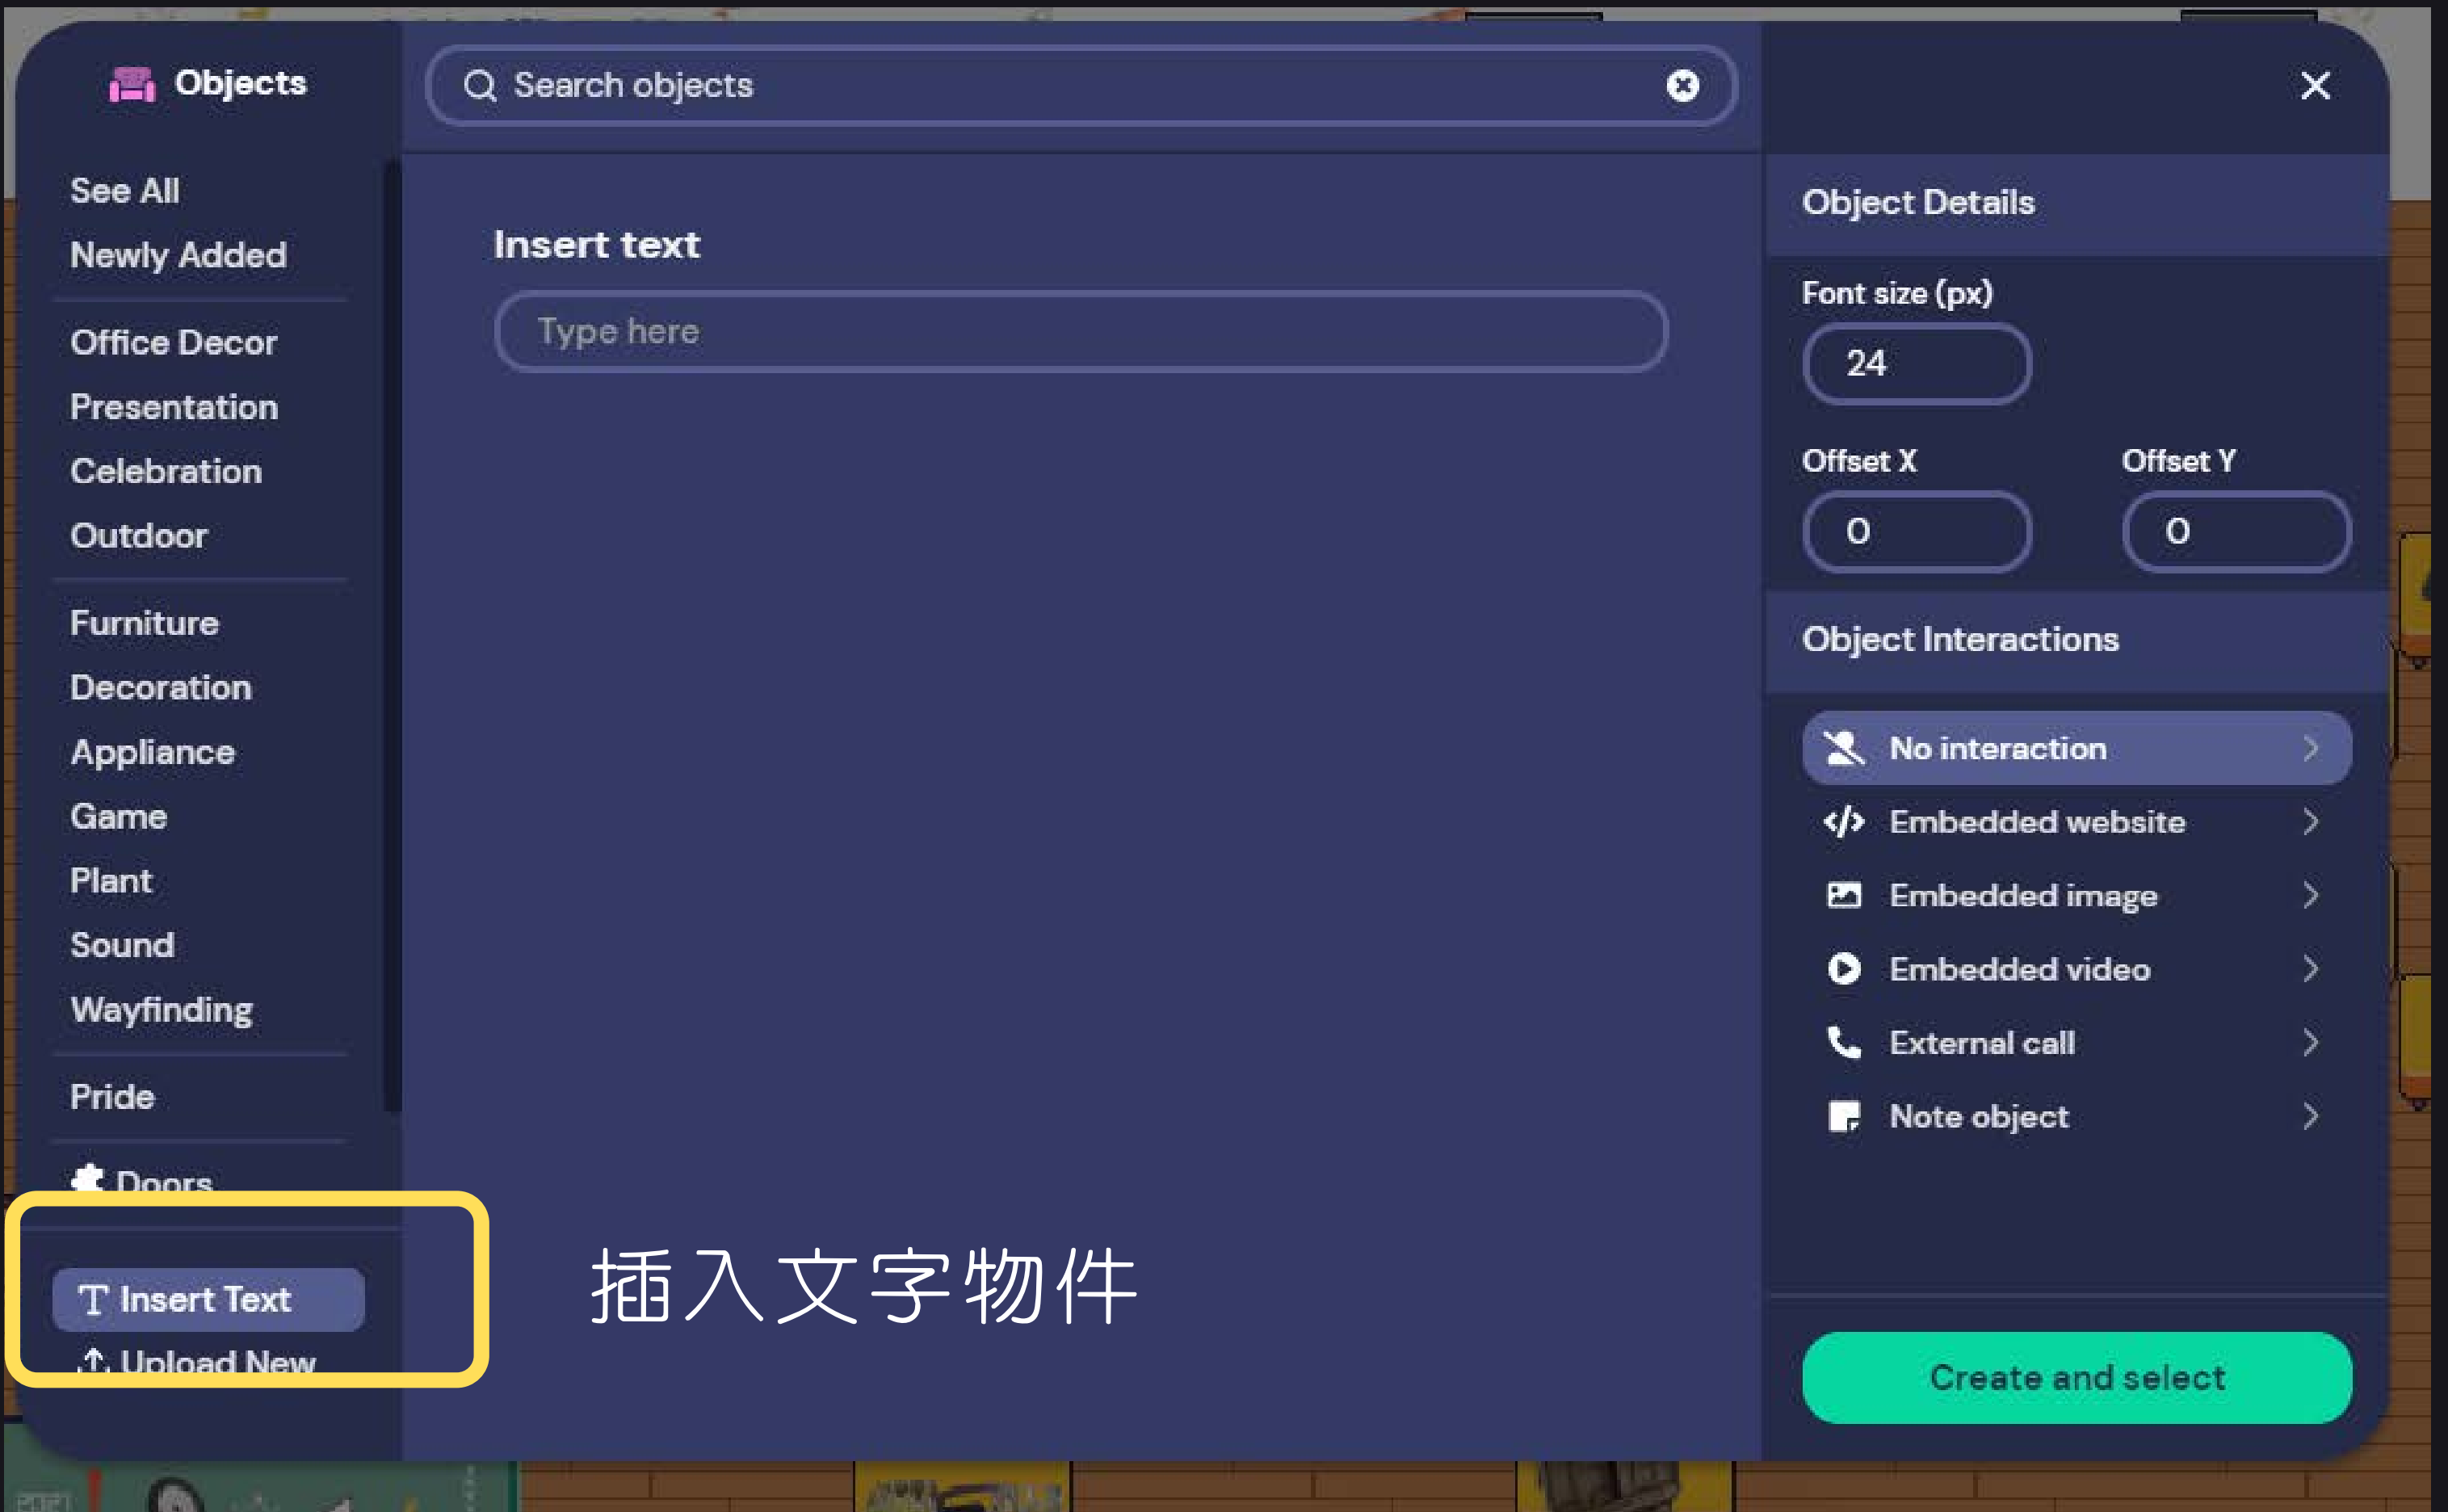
Objects

Search objects

See All
Newly Added

Office Decor
Presentation
Celebration
Outdoor

Furniture
Decoration
Appliance
Game
Plant
Sound
Wayfinding

Pride

Doors

Insert Text
Upload New

Insert text

Type here

插入文字物件

Object Details

Font size (px)
24

Offset X
0

Offset Y
0

Object Interactions

No interaction
Embedded website
Embedded image
Embedded video
External call
Note object

Create and select